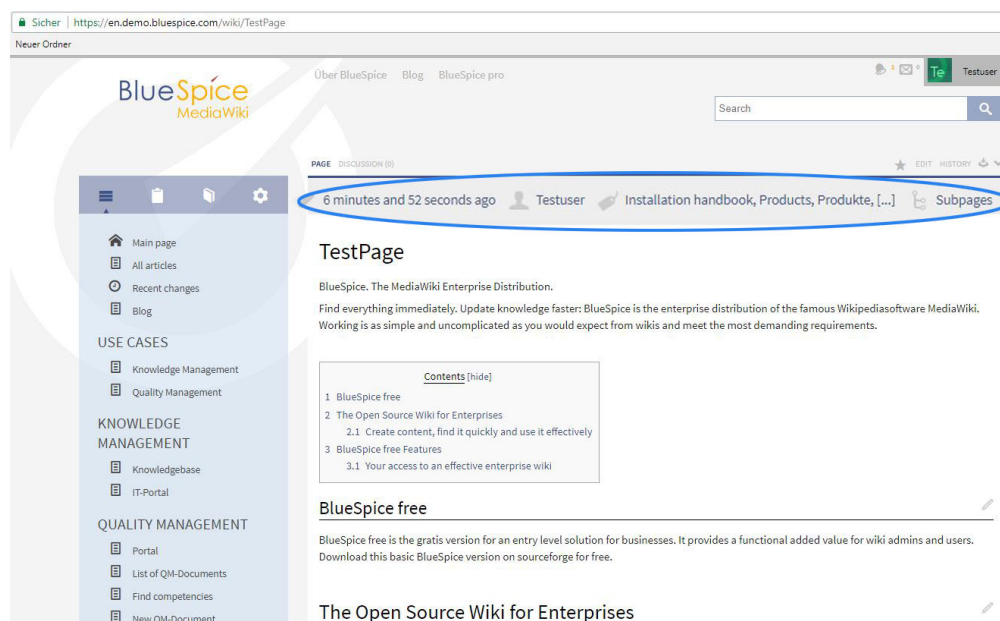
Sicher | https://en.demo.bluespice.com/wiki/TestPage

Neuer Ordner

BlueSpice MediaWiki

Über BlueSpice Blog BlueSpice pro

1 0 Te Testuser

Search

PAGE DISCUSSION (0)

EDIT HISTORY

6 minutes and 52 seconds ago Testuser Installation handbook, Products, Produkte, [...] Subpages

Main page
All articles
Recent changes
Blog

USE CASES
Knowledge Management
Quality Management

KNOWLEDGE MANAGEMENT
Knowledgebase
IT-Portal

QUALITY MANAGEMENT
Portal
List of QM-Documents
Find competencies
New QM-Document

TestPage

BlueSpice. The MediaWiki Enterprise Distribution.

Find everything immediately. Update knowledge faster: BlueSpice is the enterprise distribution of the famous Wikipediasoftware MediaWiki. Working is as simple and uncomplicated as you would expect from wikis and meet the most demanding requirements.

Contents [hide]
1 BlueSpice free
2 The Open Source Wiki for Enterprises
2.1 Create content, find it quickly and use it effectively
3 BlueSpice free Features
3.1 Your access to an effective enterprise wiki

BlueSpice free

BlueSpice free is the gratis version for an entry level solution for businesses. It provides a functional added value for wiki admins and users. Download this basic BlueSpice version on sourceforge for free.

The Open Source Wiki for Enterprises